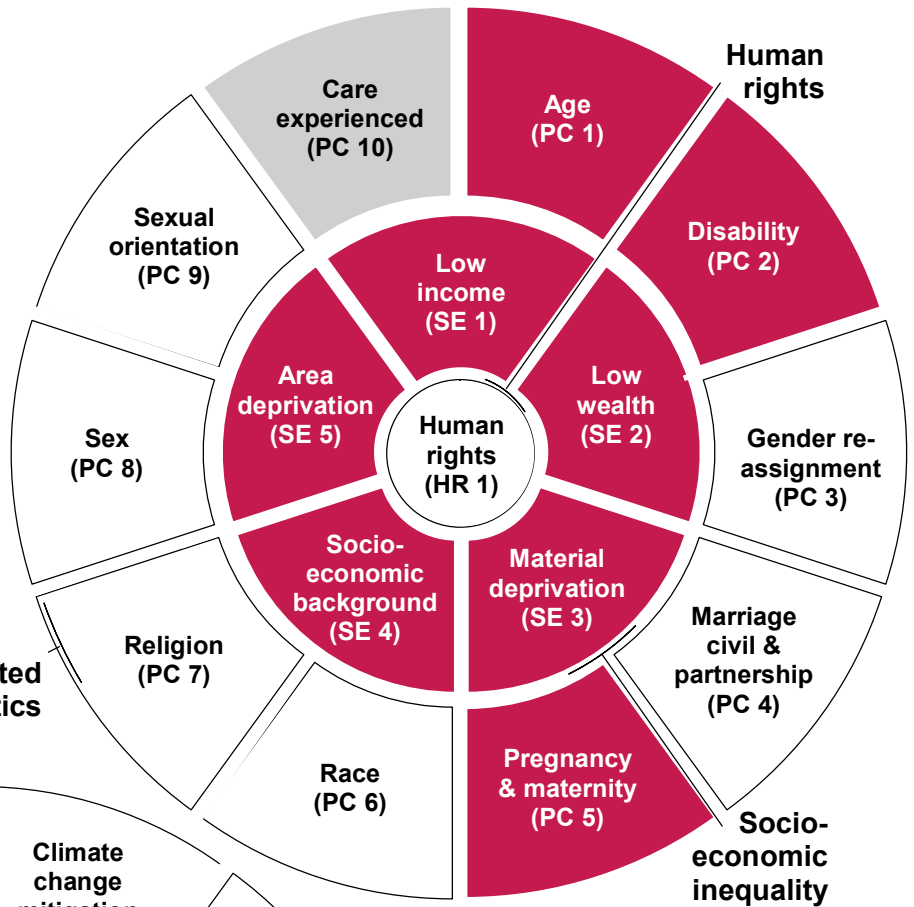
Human rights

Care experienced (PC 10)

Age (PC 1)

Disability (PC 2)

Sexual orientation (PC 9)

Low income (SE 1)

Area deprivation (SE 5)

Low wealth (SE 2)

Human rights (HR 1)

Sex (PC 8)

Gender re-assignment (PC 3)

Socio-economic background (SE 4)

Material deprivation (SE 3)

Religion (PC 7)

Marriage civil & partnership (PC 4)

ted
tics

Race (PC 6)

Pregnancy & maternity (PC 5)

Socio-economic inequality

Climate change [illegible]